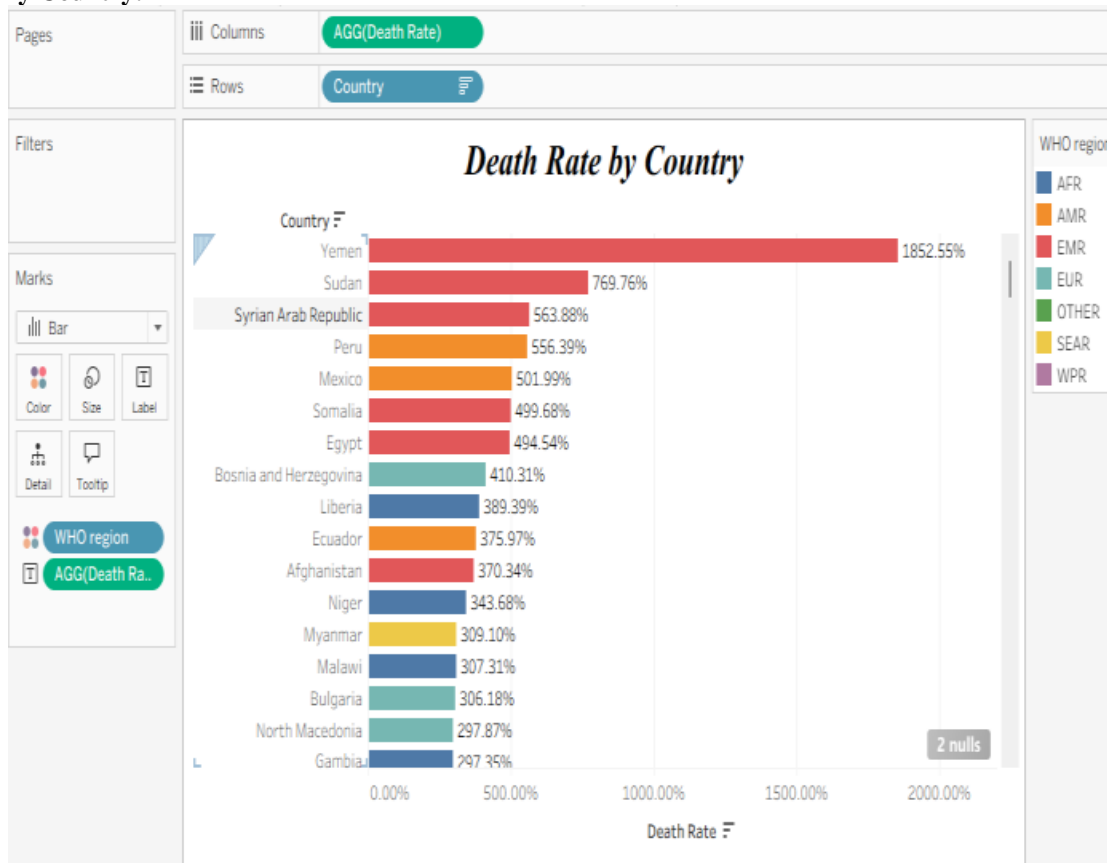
Pages

Columns AGG(Death Rate)

Rows Country

Filters

Marks

Bar

Color Size Label

Detail Tooltip

WHO region

AGG(Death Ra..

Death Rate by Country

Country

| Country | Death Rate |
|---|---|
| Yemen | 1852.55% |
| Sudan | 769.76% |
| Syrian Arab Republic | 563.88% |
| Peru | 556.39% |
| Mexico | 501.99% |
| Somalia | 499.68% |
| Egypt | 494.54% |
| Bosnia and Herzegovina | 410.31% |
| Liberia | 389.39% |
| Ecuador | 375.97% |
| Afghanistan | 370.34% |
| Niger | 343.68% |
| Myanmar | 309.10% |
| Malawi | 307.31% |
| Bulgaria | 306.18% |
| North Macedonia | 297.87% |
| Gambia | 297.35% |

2 nulls

0.00% 500.00% 1000.00% 1500.00% 2000.00%

Death Rate

WHO region

AFR

AMR

EMR

EUR

OTHER

SEAR

WPR